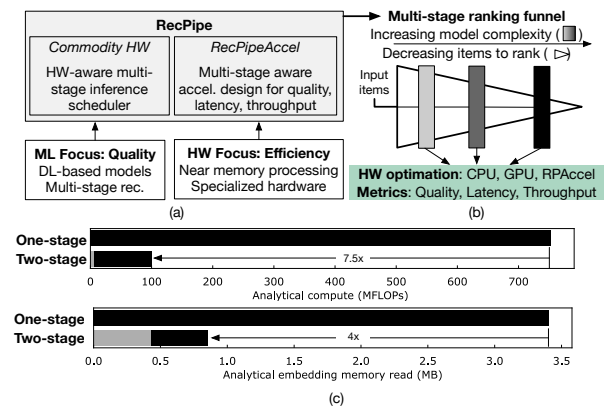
RecPipe

Commodity HW

HW-aware multi-stage inference scheduler

RecPipeAccel

Multi-stage aware accel. design for quality, latency, throughput

ML Focus: Quality
DL-based models
Multi-stage rec.

HW Focus: Efficiency
Near memory processing
Specialized hardware

(a)

Multi-stage ranking funnel
Increasing model complexity ( )
Decreasing items to rank ( )

Input items

HW optimation: CPU, GPU, RPAccel
Metrics: Quality, Latency, Throughput

(b)

One-stage
Two-stage

7.5x

0 100 200 300 400 500 600 700
Analytical compute (MFLOPs)

One-stage
Two-stage

4x

0.0 0.5 1.0 1.5 2.0 2.5 3.0 3.5
Analytical embedding memory read (MB)

(c)